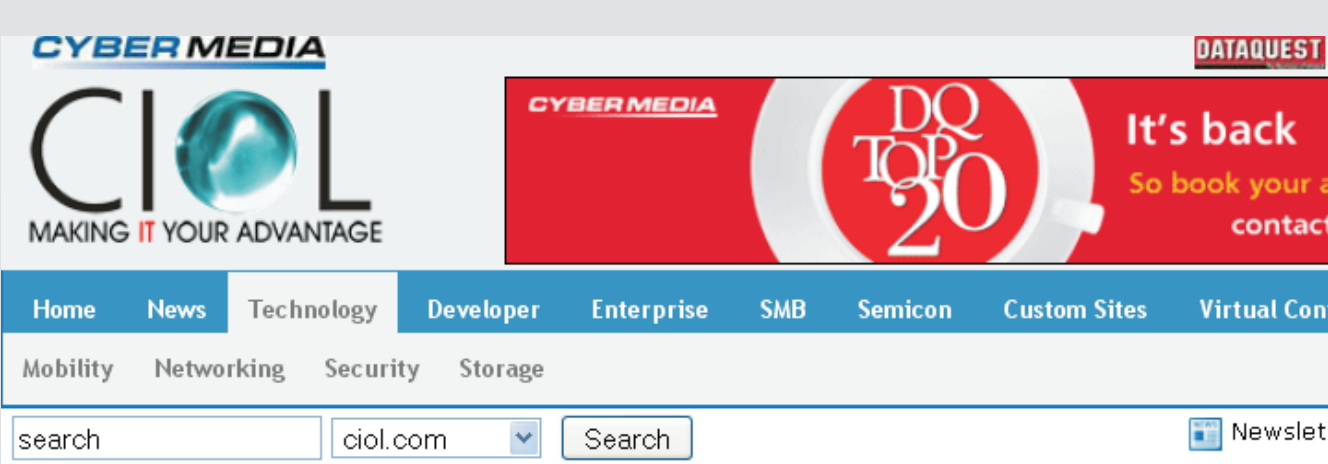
CYBERMEDIA

DATAQUEST

CIOL
MAKING IT YOUR ADVANTAGE

CYBERMEDIA

DQ TOP 20

It's back
So book your a
contact

Home News Technology Developer Enterprise SMB Semicon Custom Sites Virtual Con

Mobility Networking Security Storage

search
ciol.com
Search

Newslet